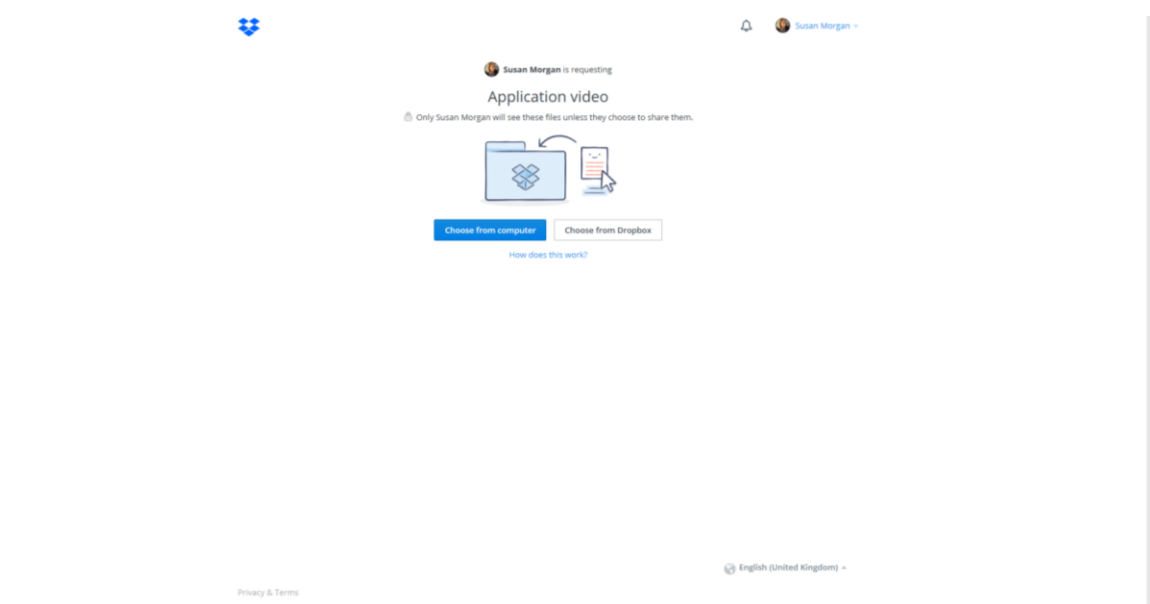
Susan Morgan

Susan Morgan is requesting

Application video

Only Susan Morgan will see these files unless they choose to share them.

Choose from computer

Choose from Dropbox

How does this work?

English (United Kingdom)

Privacy & Terms